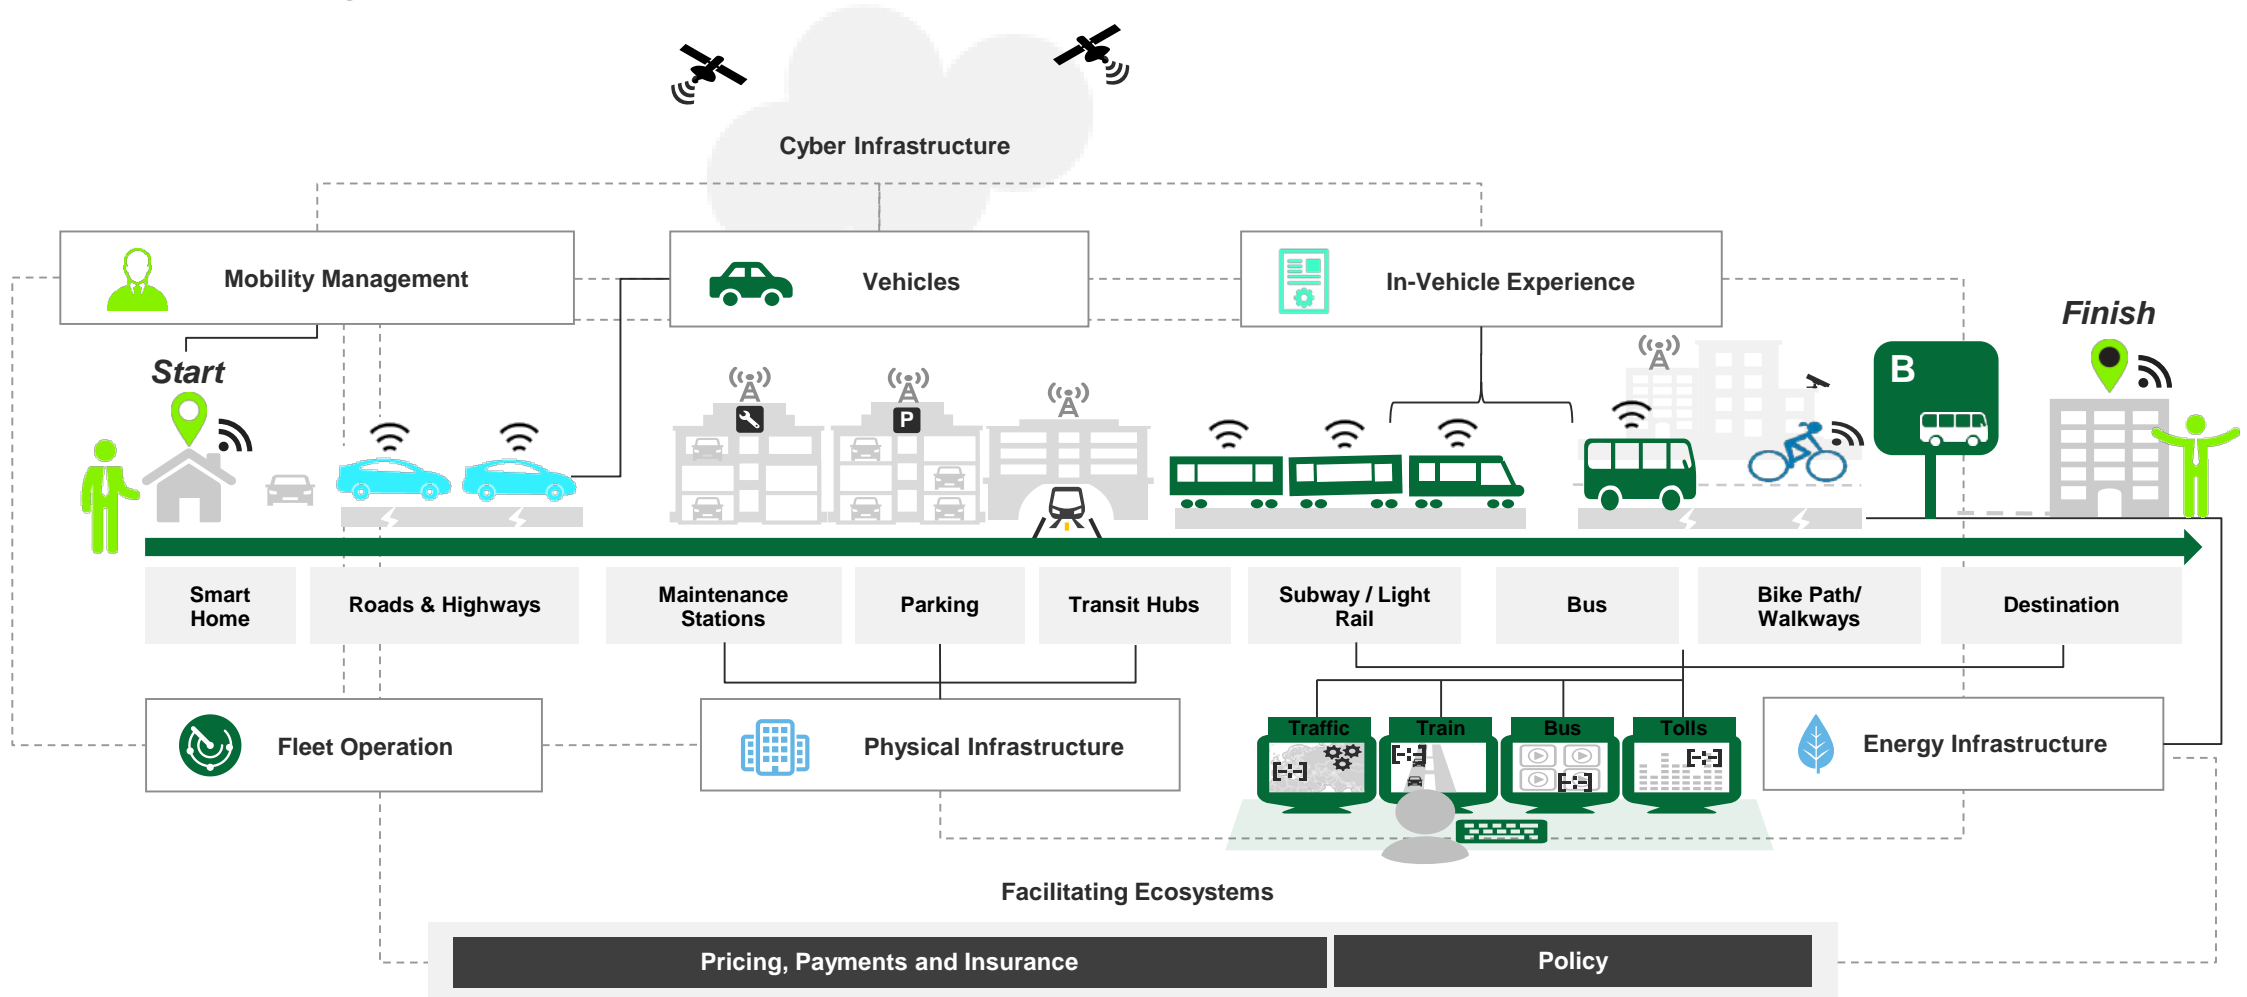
Cyber Infrastructure

Mobility Management

Vehicles

In-Vehicle Experience

Start

Finish

P

B

Smart Home

Roads & Highways

Maintenance Stations

Parking

Transit Hubs

Subway / Light Rail

Bus

Bike Path/ Walkways

Destination

Fleet Operation

Physical Infrastructure

Traffic

Train

Bus

Tolls

Energy Infrastructure

Facilitating Ecosystems

Pricing, Payments and Insurance

Policy